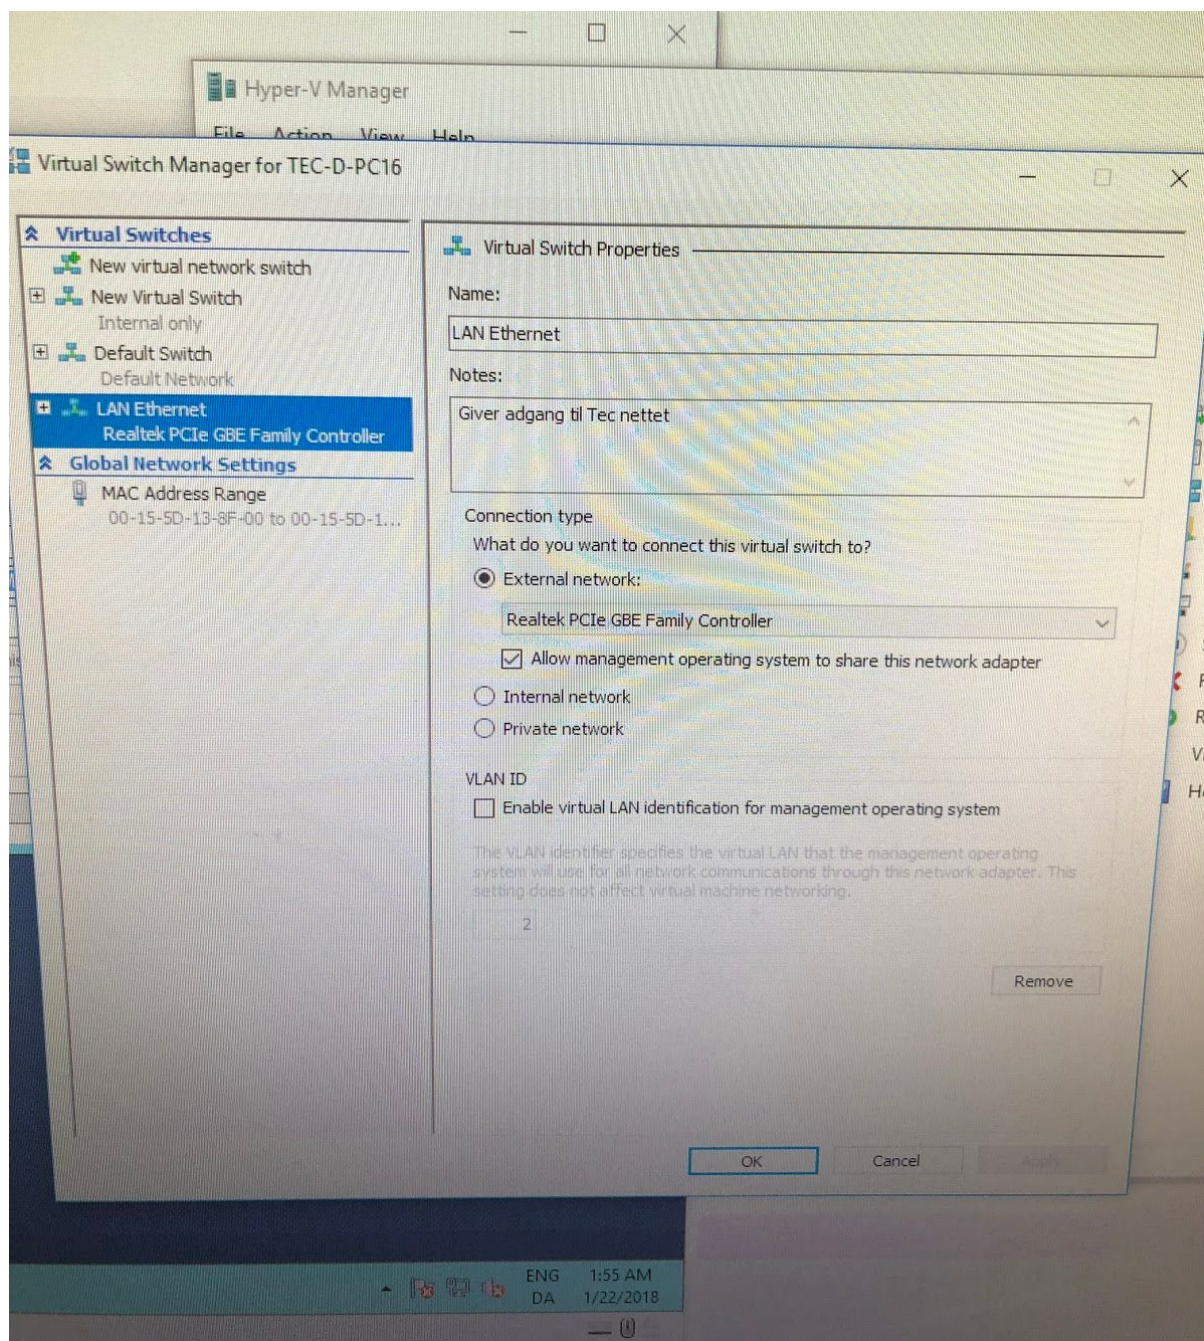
Hyper-V Manager

File Action View Help

Virtual Switch Manager for TEC-D-PC16

Virtual Switches

New virtual network switch

New Virtual Switch
Internal only

Default Switch
Default Network

LAN Ethernet
Realtek PCIe GBE Family Controller

Global Network Settings

MAC Address Range
00-15-5D-13-8F-00 to 00-15-5D-1...

Virtual Switch Properties

Name:

LAN Ethernet

Notes:

Giver adgang til Tec nettet

Connection type

What do you want to connect this virtual switch to?

External network:

Realtek PCIe GBE Family Controller

Allow management operating system to share this network adapter

Internal network

Private network

VLAN ID

Enable virtual LAN identification for management operating system

The VLAN identifier specifies the virtual LAN that the management operating system will use for all network communications through this network adapter. This setting does not affect virtual machine networking.

2

Remove

OK Cancel Apply

ENG DA 1:55 AM 1/22/2018